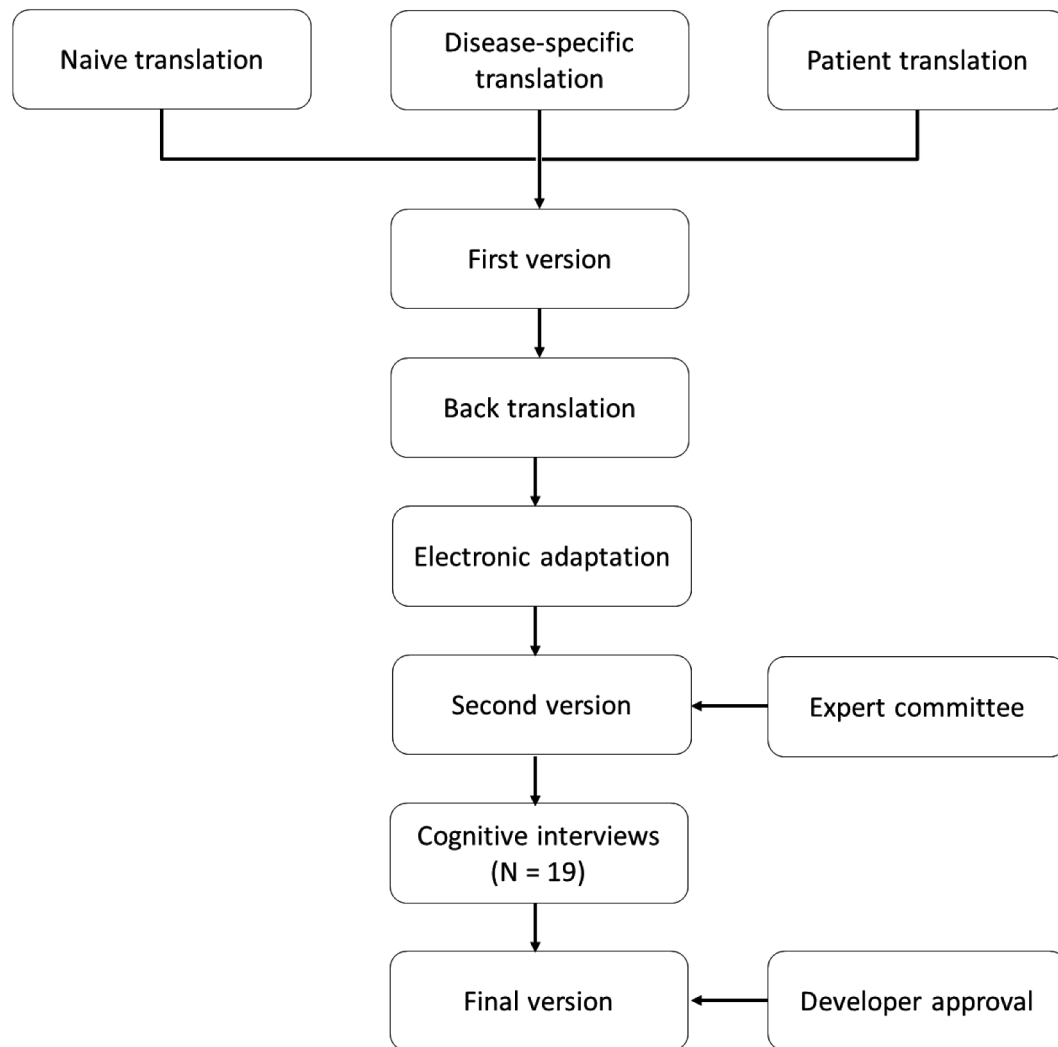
Naive translation

Disease-specific translation

Patient translation

First version

Back translation

Electronic adaptation

Second version

Expert committee

Cognitive interviews (N = 19)

Final version

Developer approval